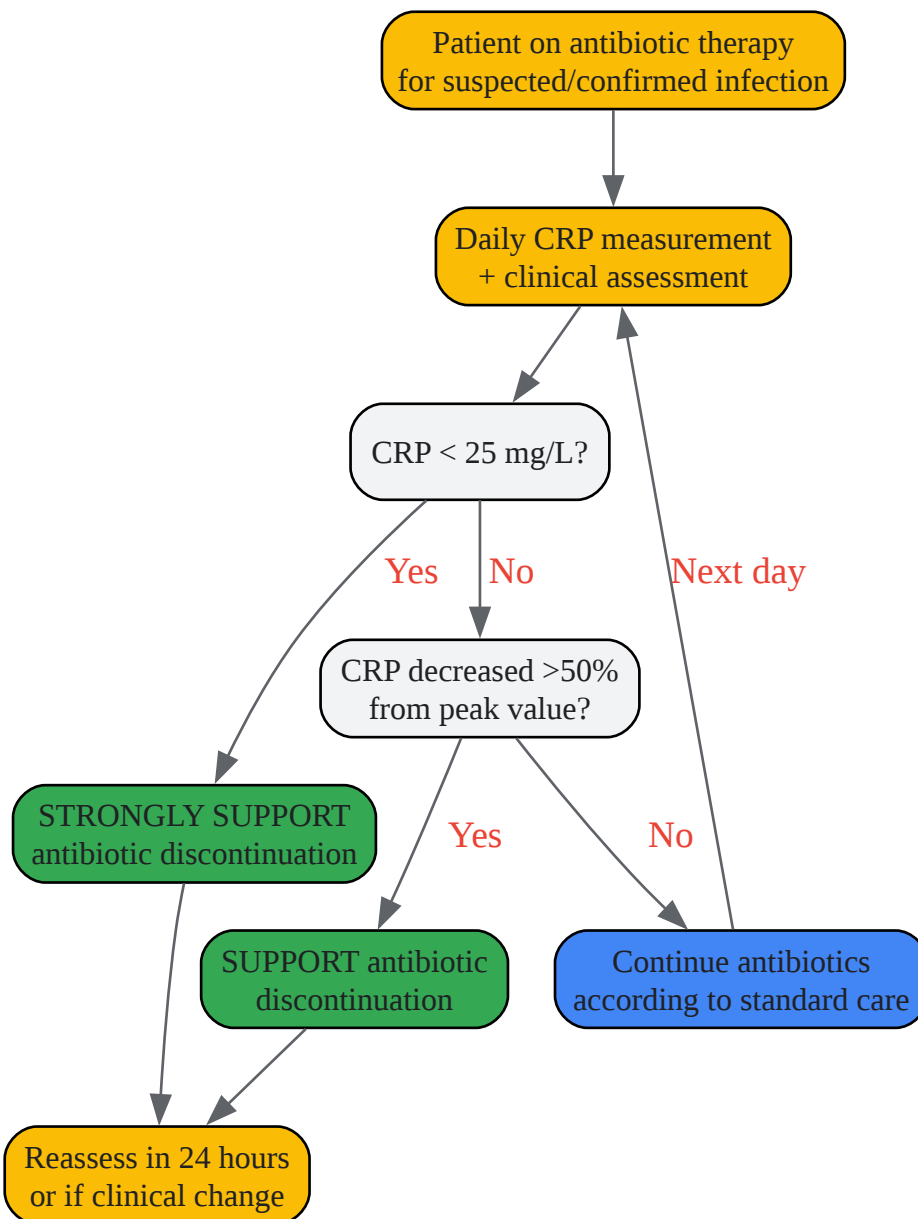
Patient on antibiotic therapy for suspected/confirmed infection

Daily CRP measurement + clinical assessment

CRP < 25 mg/L?

Yes

No

Next day

CRP decreased >50% from peak value?

STRONGLY SUPPORT antibiotic discontinuation

Yes

No

SUPPORT antibiotic discontinuation

Continue antibiotics according to standard care

Reassess in 24 hours or if clinical change